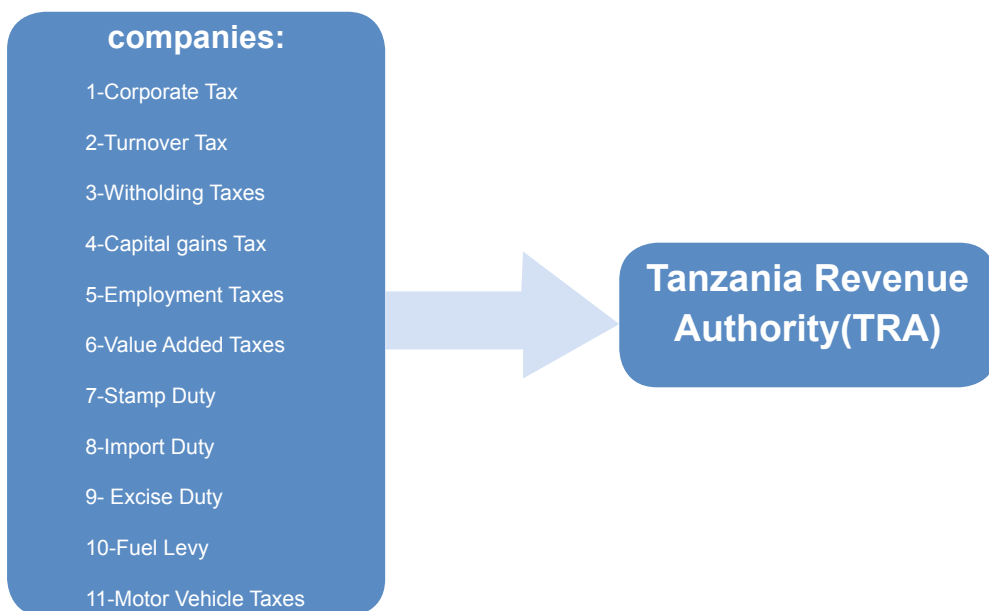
companies:

1-Corporate Tax

2-Turnover Tax

3-Witholding Taxes

4-Capital gains Tax

5-Employment Taxes

6-Value Added Taxes

7-Stamp Duty

8-Import Duty

9- Excise Duty

10-Fuel Levy

11-Motor Vehicle Taxes

Tanzania Revenue Authority(TRA)